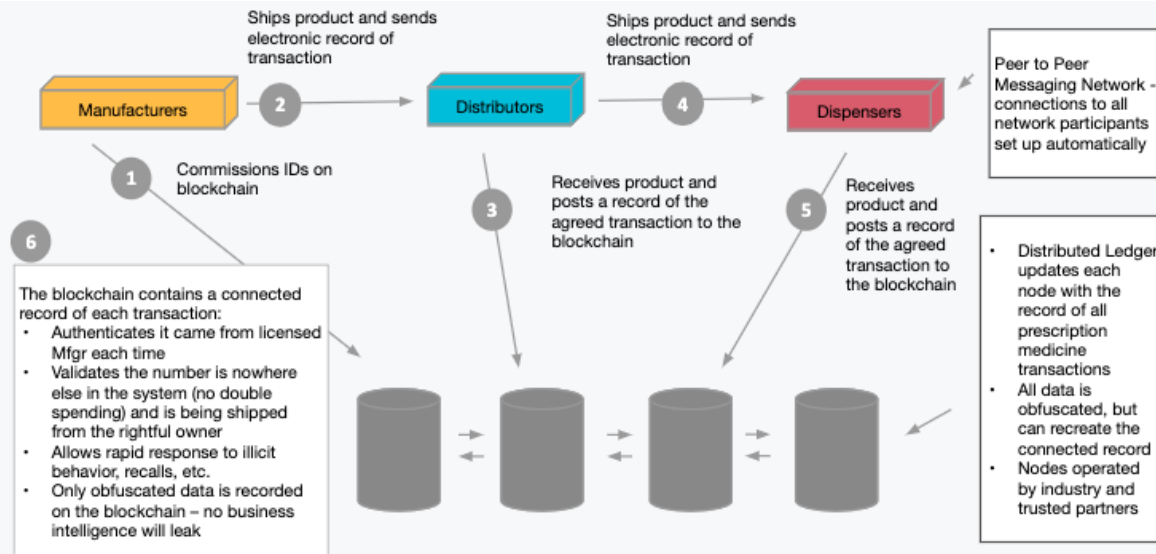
Ships product and sends electronic record of transaction

Ships product and sends electronic record of transaction

Peer to Peer Messaging Network - connections to all network participants set up automatically

Manufacturers

2

Distributors

4

Dispensers

1

Commissions IDs on blockchain

Receives product and posts a record of the agreed transaction to the blockchain

3

5

Receives product and posts a record of the agreed transaction to the blockchain

6

The blockchain contains a connected record of each transaction:
• Authenticates it came from licensed Mfgr each time
• Validates the number is nowhere else in the system (no double spending) and is being shipped from the rightful owner
• Allows rapid response to illicit behavior, recalls, etc.
• Only obfuscated data is recorded on the blockchain – no business intelligence will leak

• Distributed Ledger updates each node with the record of all prescription medicine transactions
• All data is obfuscated, but can recreate the connected record
• Nodes operated by industry and trusted partners